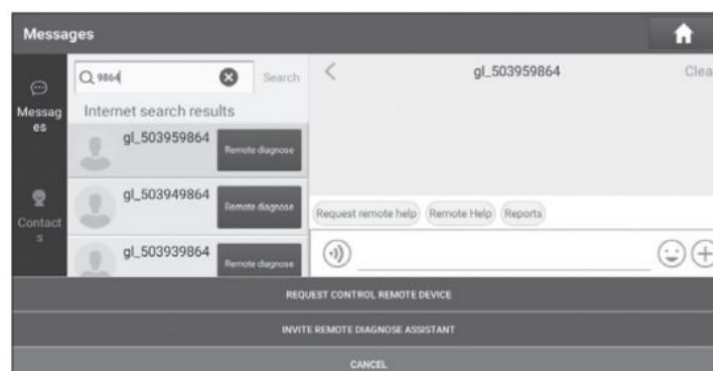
Messages

Messag es

Contact s

9864

Search

Internet search results

gl_503959864

Remote diagnose

gl_503949864

Remote diagnose

gl_503939864

Remote diagnose

gl_503959864

Clea

Request remote help

Remote Help

Reports

REQUEST CONTROL REMOTE DEVICE

INVITE REMOTE DIAGNOSE ASSISTANT

CANCEL